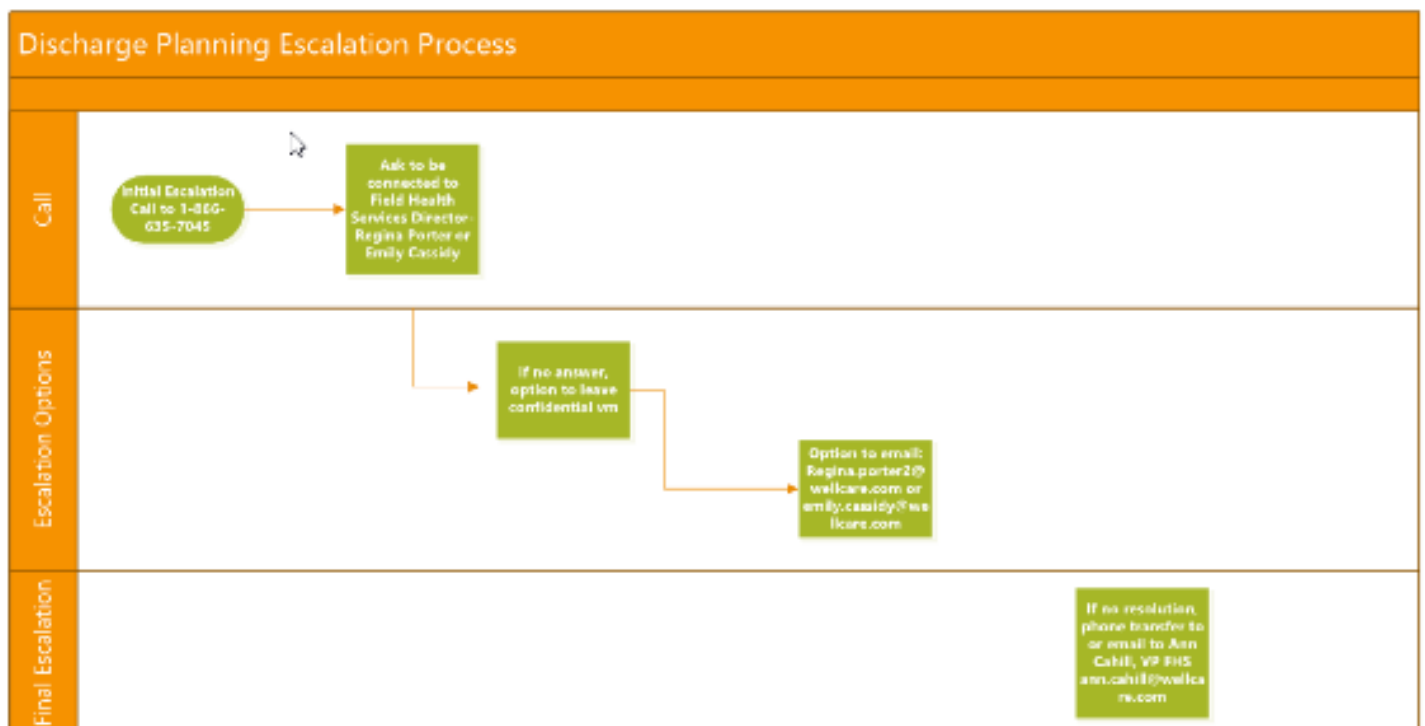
Discharge Planning Escalation Process

Call

Initial Escalation Call to 1-866-635-7045

Ask to be connected to Field Health Services Director-Regina Porter or Emily Cassidy

Escalation Options

If no answer, option to leave confidential vm

Option to email: Regina.porter2@wellcare.com or emily.cassidy@wellcare.com

Final Escalation

If no resolution, phone transfer to or email to Ann Cahill, VP FHS ann.cahill@wellcare.com